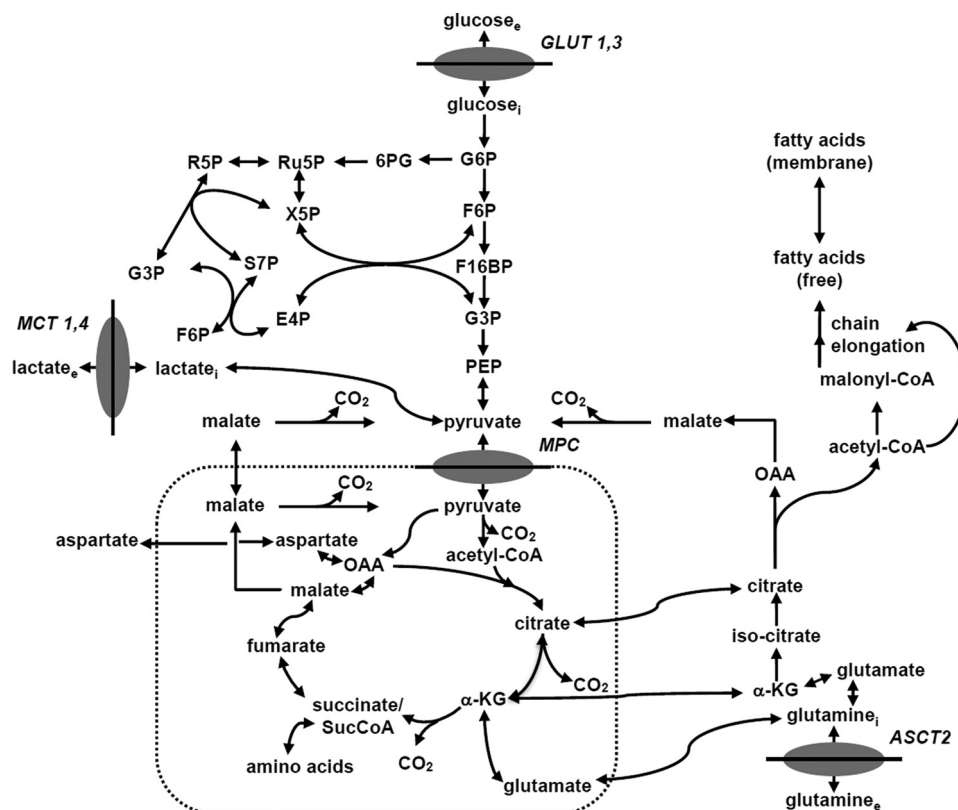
glucose$_e$

GLUT 1,3

glucose$_i$

R5P

Ru5P

6PG

G6P

X5P

F6P

S7P

G3P

F16BP

F6P

E4P

G3P

MCT 1,4

lactate$_e$

lactate$_i$

PEP

fatty acids (membrane)

fatty acids (free)

chain elongation

malonyl-CoA

acetyl-CoA

malate

$CO_2$

pyruvate

$CO_2$

malate

MPC

OAA

malate

$CO_2$

pyruvate

$CO_2$

aspartate

aspartate

OAA

acetyl-CoA

malate

citrate

citrate

fumarate

iso-citrate

$CO_2$

succinate/ SucCoA

α-KG

α-KG

glutamate

glutamine$_i$

$CO_2$

ASCT2

amino acids

glutamate

glutamine$_e$